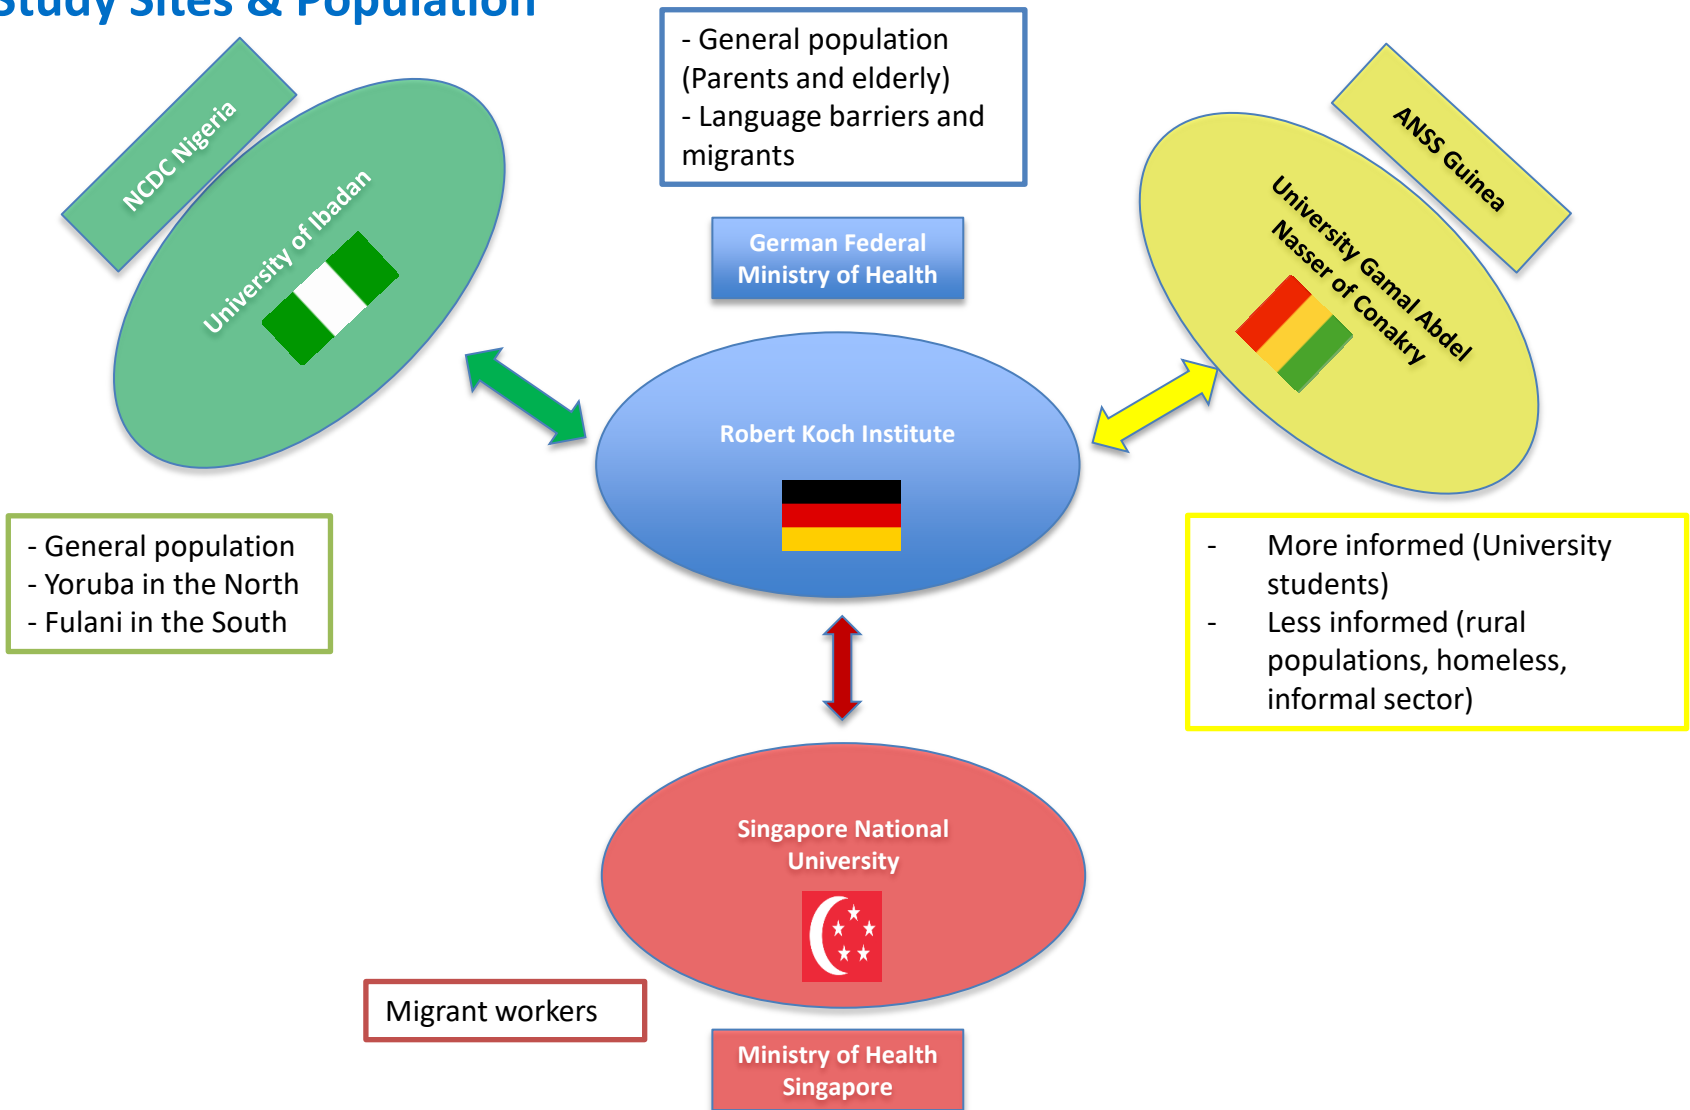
Study Sites & Population

NCDC Nigeria

University of Ibadan

- General population
(Parents and elderly)
- Language barriers and migrants

German Federal Ministry of Health

ANSS Guinea

University Gamal Abdel Nasser of Conakry

Robert Koch Institute

- General population
- Yoruba in the North
- Fulani in the South

- More informed (University students)
- Less informed (rural populations, homeless, informal sector)

Singapore National University

Migrant workers

Ministry of Health Singapore